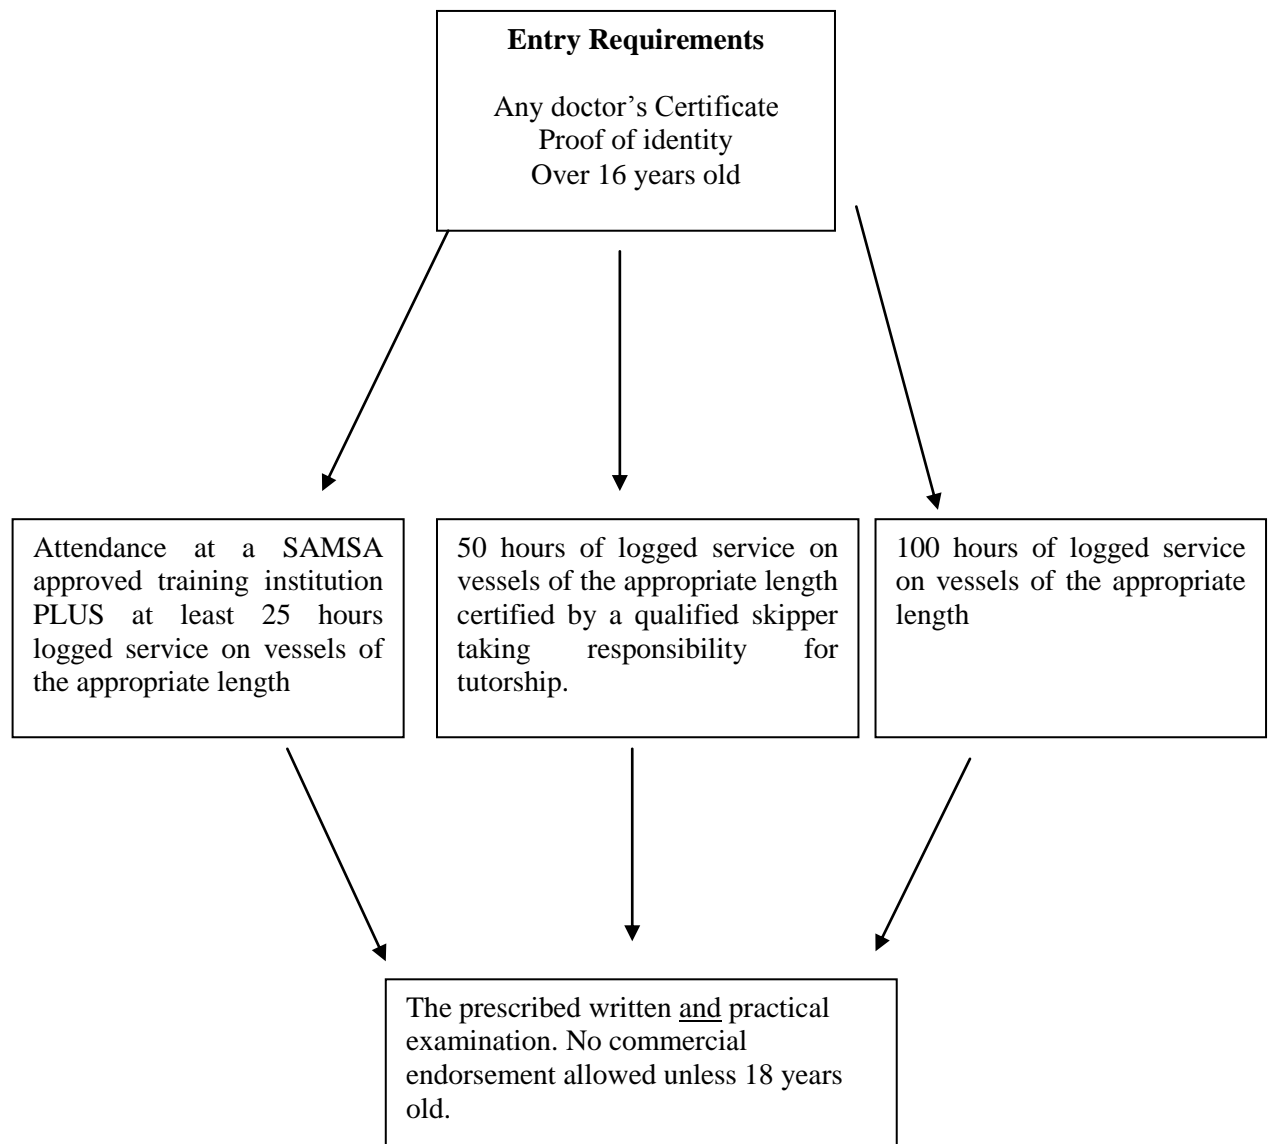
Entry Requirements

Any doctor's Certificate
Proof of identity
Over 16 years old

Attendance at a SAMSA approved training institution PLUS at least 25 hours logged service on vessels of the appropriate length

50 hours of logged service on vessels of the appropriate length certified by a qualified skipper taking responsibility for tutorship.

100 hours of logged service on vessels of the appropriate length

The prescribed written and practical examination. No commercial endorsement allowed unless 18 years old.